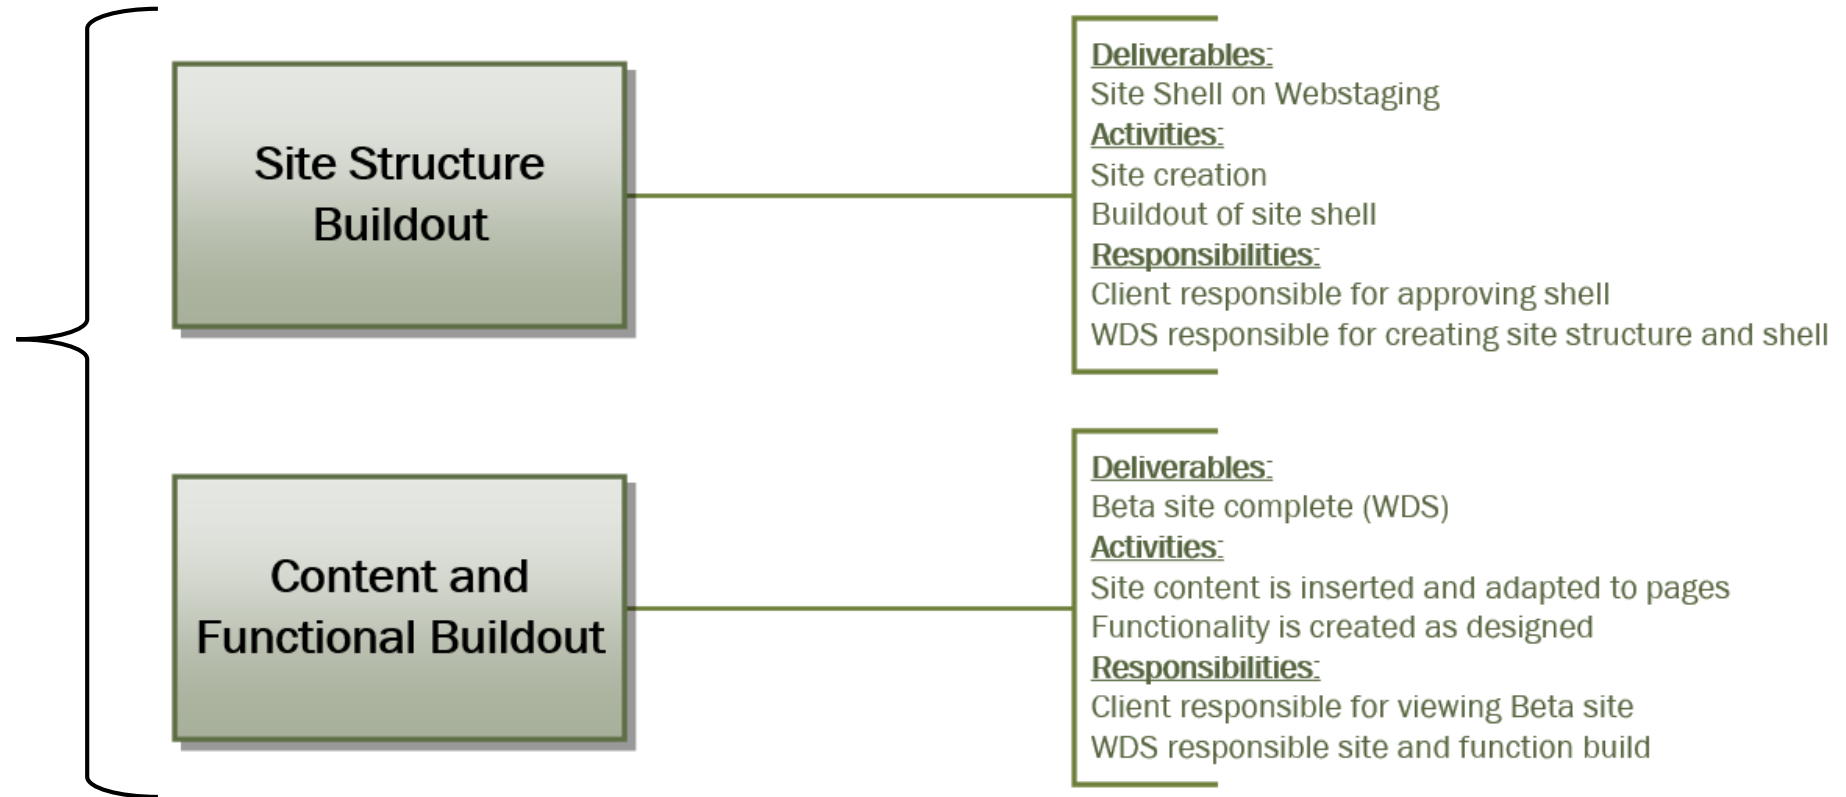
Site Structure Buildout

Deliverables:
Site Shell on Webstaging
Activities:
Site creation
Buildout of site shell
Responsibilities:
Client responsible for approving shell
WDS responsible for creating site structure and shell

Content and Functional Buildout

Deliverables:
Beta site complete (WDS)
Activities:
Site content is inserted and adapted to pages
Functionality is created as designed
Responsibilities:
Client responsible for viewing Beta site
WDS responsible site and function build